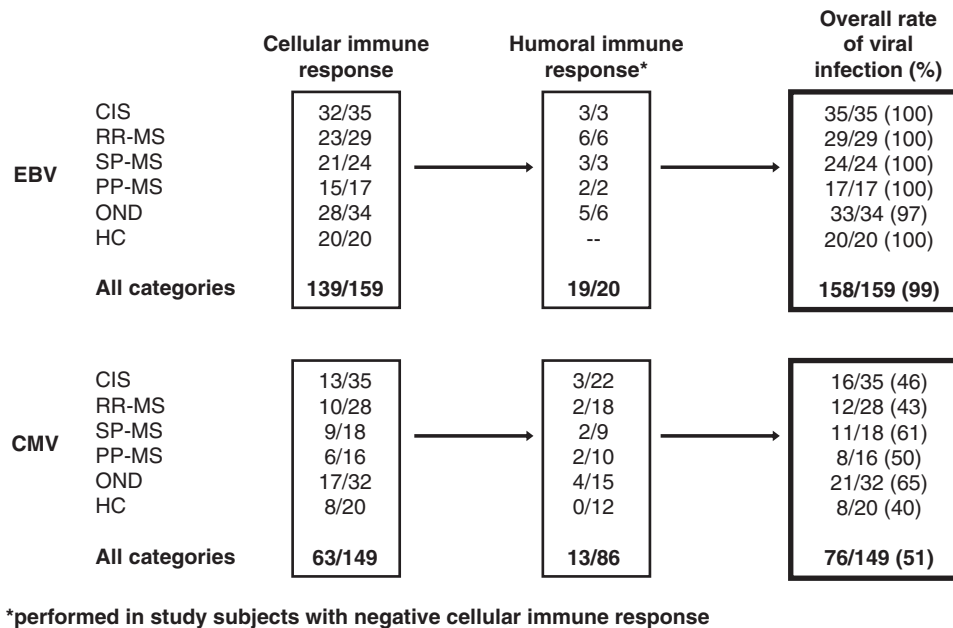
| | | Cellular immune response | Humoral immune response* | Overall rate of viral infection (%) |
|---|---|---|---|---|
| EBV | CIS | 32/35 | 3/3 | 35/35 (100) |
| | RR-MS | 23/29 | 6/6 | 29/29 (100) |
| | SP-MS | 21/24 | 3/3 | 24/24 (100) |
| | PP-MS | 15/17 | 2/2 | 17/17 (100) |
| | OND | 28/34 | 5/6 | 33/34 (97) |
| | HC | 20/20 | -- | 20/20 (100) |
| | **All categories** | **139/159** | **19/20** | **158/159 (99)** |
| CMV | CIS | 13/35 | 3/22 | 16/35 (46) |
| | RR-MS | 10/28 | 2/18 | 12/28 (43) |
| | SP-MS | 9/18 | 2/9 | 11/18 (61) |
| | PP-MS | 6/16 | 2/10 | 8/16 (50) |
| | OND | 17/32 | 4/15 | 21/32 (65) |
| | HC | 8/20 | 0/12 | 8/20 (40) |
| | **All categories** | **63/149** | **13/86** | **76/149 (51)** |

*performed in study subjects with negative cellular immune response